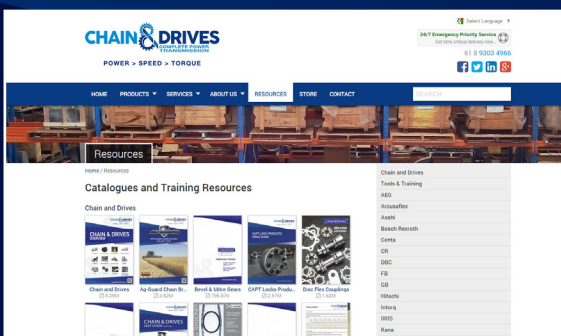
CHAIN & DRIVES
COMPLETE POWER TRANSMISSION
POWER > SPEED > TORQUE

Select Language

24/7 Emergency Priority Service
Get time critical delivery now

61 8 9303 4966

HOME PRODUCTS SERVICES ABOUT US RESOURCES STORE CONTACT

SEARCH

Resources

Home / Resources

Catalogues and Training Resources

Chain and Drives

CHAIN & DRIVES OVERVIEW

Chain and Drives
6.39M

Ag-Guard Chain Br...
3.92M

Bevel & Mitre Gears
706.67K

CAPT Locks Produ...
2.87M

Disc Flex Couplings
1.63M

Chain and Drives
Tools & Training
AEG
Arcusaflex
Asahi
Bosch Rexroth
Centa
CR
DBC
FB
GB
Hitachi
Intorq
IWIS
Kene